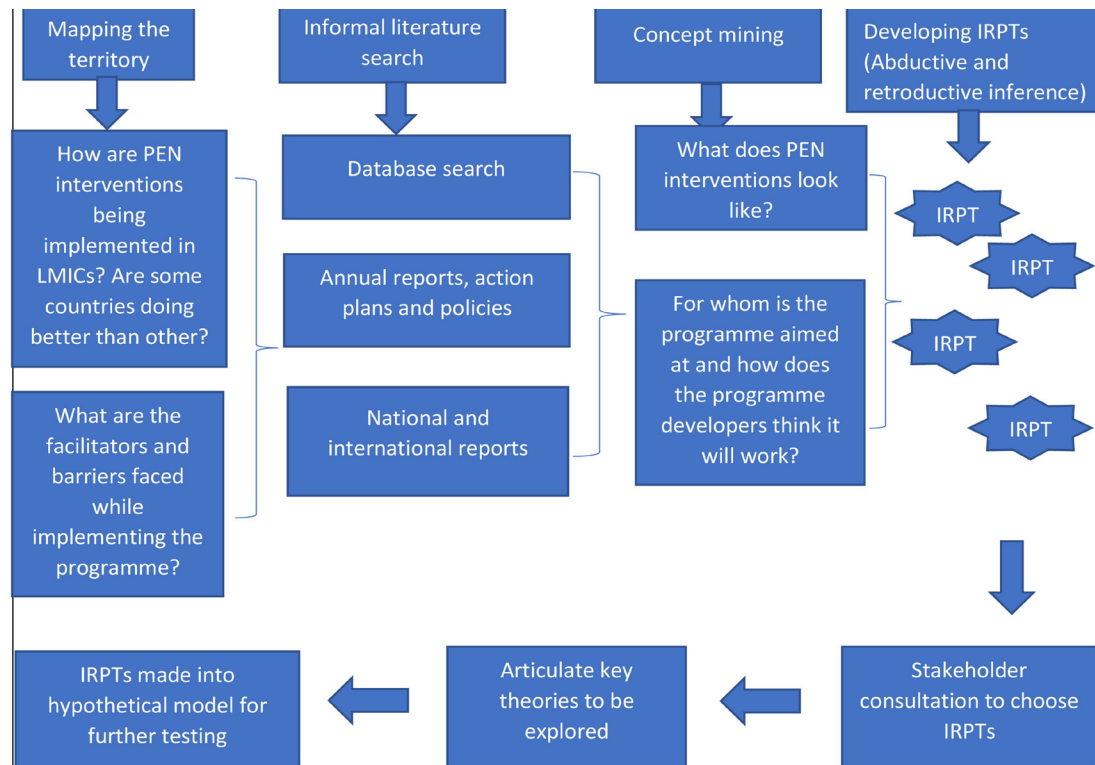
Mapping the territory

Informal literature search

Concept mining

Developing IRPTs (Abductive and retroductive inference)

How are PEN interventions being implemented in LMICs? Are some countries doing better than other?

What are the facilitators and barriers faced while implementing the programme?

Database search

Annual reports, action plans and policies

National and international reports

What does PEN interventions look like?

For whom is the programme aimed at and how does the programme developers think it will work?

IRPT

IRPT

IRPT

IRPT

Stakeholder consultation to choose IRPTs

Articulate key theories to be explored

IRPTs made into hypothetical model for further testing